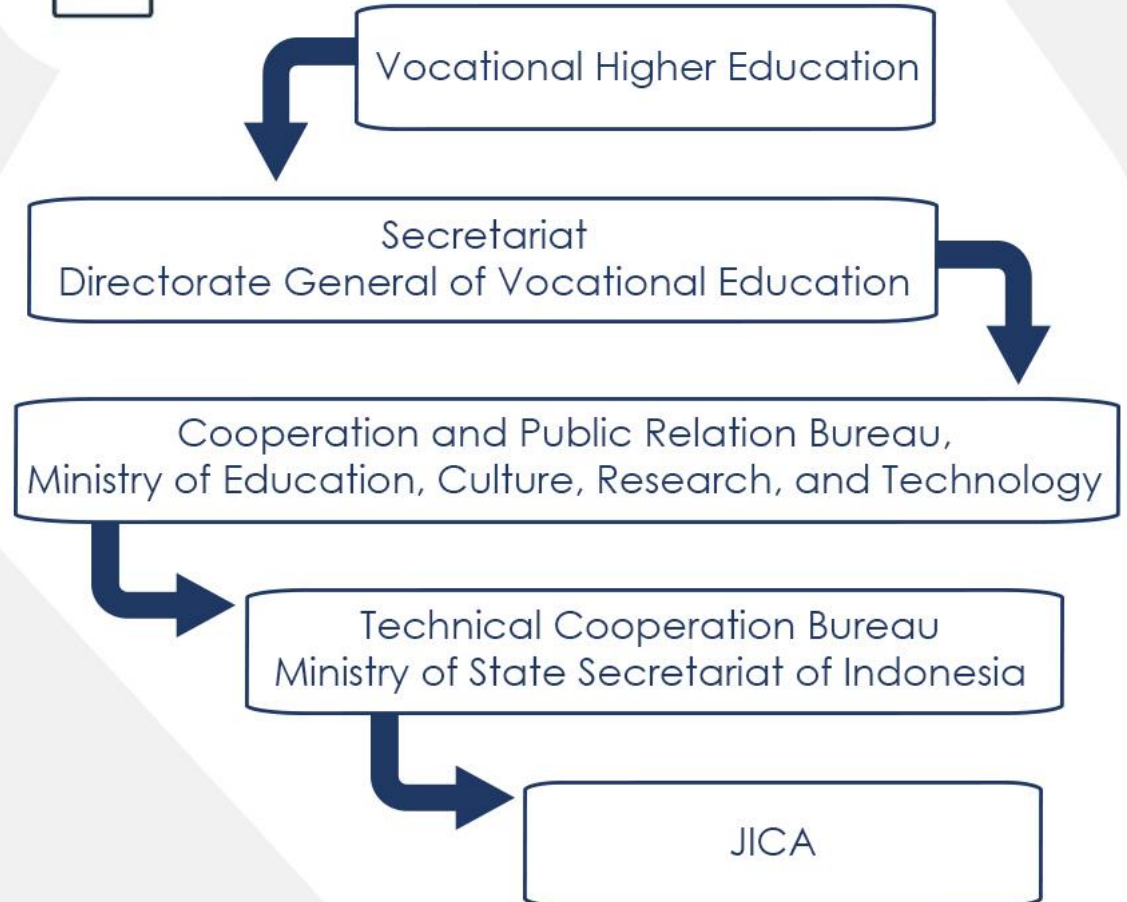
Vocational Higher Education

Secretariat
Directorate General of Vocational Education

Cooperation and Public Relation Bureau,
Ministry of Education, Culture, Research, and Technology

Technical Cooperation Bureau
Ministry of State Secretariat of Indonesia

JICA